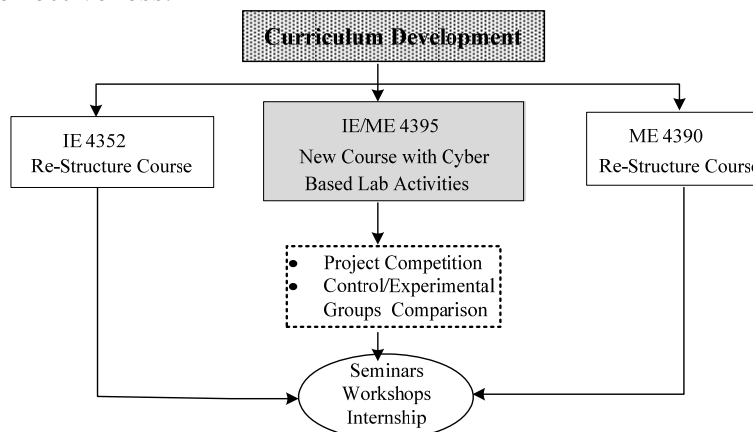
Curriculum Development

IE 4352
Re-Structure Course

IE/ME 4395
New Course with Cyber Based Lab Activities

ME 4390
Re-Structure Cours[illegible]

• Project Competition
• Control/Experimental Groups Comparison

Seminars
Workshops
Internship